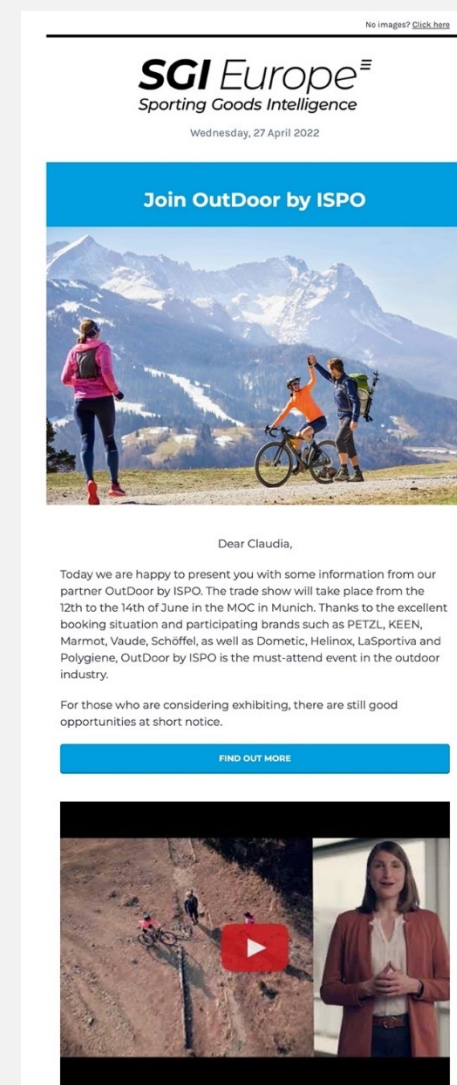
No images? Click here

SGI Europe
Sporting Goods Intelligence

Wednesday, 27 April 2022

Join OutDoor by ISPO

Dear Claudia,

Today we are happy to present you with some information from our partner OutDoor by ISPO. The trade show will take place from the 12th to the 14th of June in the MOC in Munich. Thanks to the excellent booking situation and participating brands such as PETZL, KEEN, Marmot, Vaude, Schöffel, as well as Dometic, Helinox, LaSportiva and Polygiene, OutDoor by ISPO is the must-attend event in the outdoor industry.

For those who are considering exhibiting, there are still good opportunities at short notice.

FIND OUT MORE